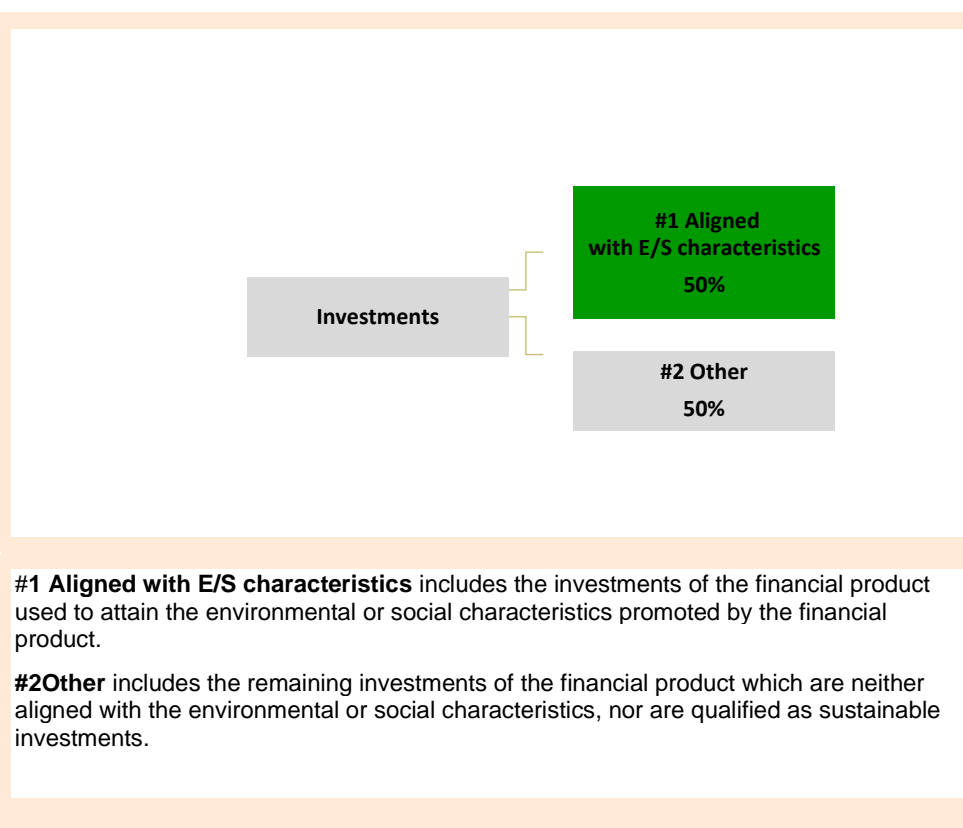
#1 Aligned with E/S characteristics
50%

Investments

#2 Other
50%

#1 Aligned with E/S characteristics includes the investments of the financial product used to attain the environmental or social characteristics promoted by the financial product.

#2Other includes the remaining investments of the financial product which are neither aligned with the environmental or social characteristics, nor are qualified as sustainable investments.